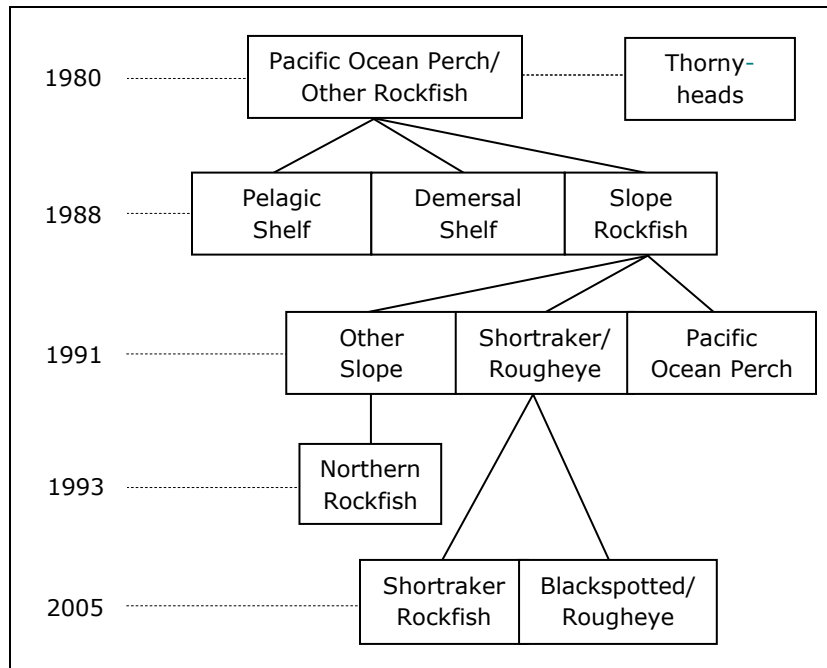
1980
Pacific Ocean Perch/ Other Rockfish
Thornyheads

1988
Pelagic Shelf
Demersal Shelf
Slope Rockfish

1991
Other Slope
Shortraker/ Rougheye
Pacific Ocean Perch

1993
Northern Rockfish

2005
Shortraker Rockfish
Blackspotted/ Rougheye